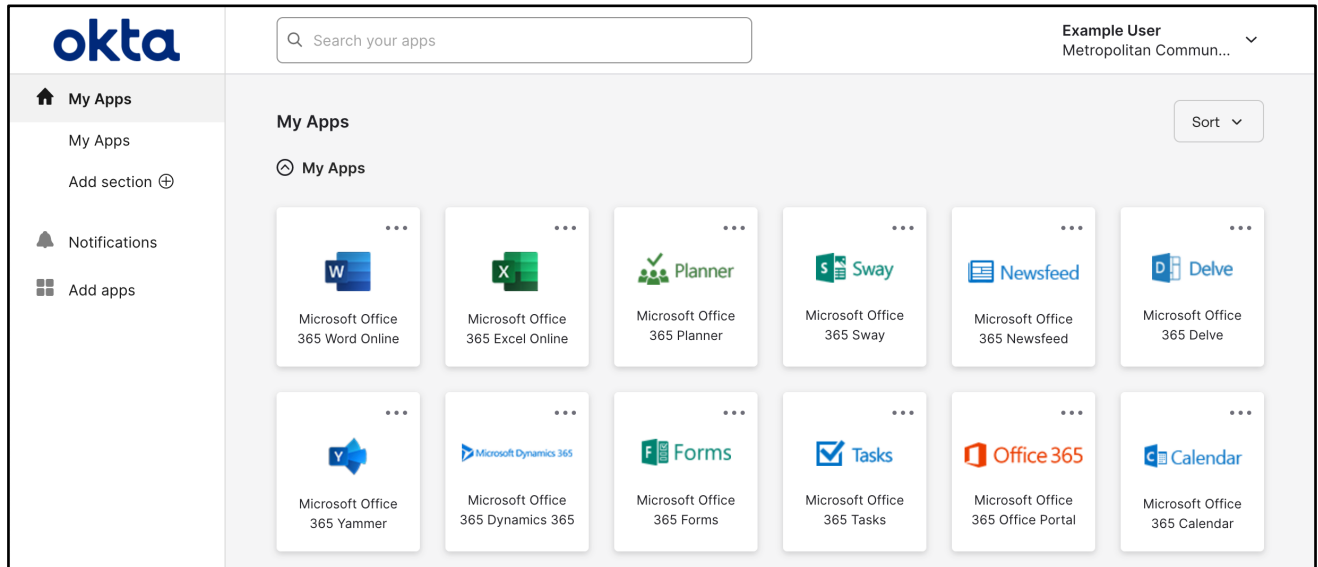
okta

Search your apps

Example User
Metropolitan Commun...

My Apps
My Apps
Add section ⊕
Notifications
Add apps

My Apps

Sort

My Apps

...
W
Microsoft Office 365 Word Online

...
X
Microsoft Office 365 Excel Online

...
Planner
Microsoft Office 365 Planner

...
Sway
Microsoft Office 365 Sway

...
Newsfeed
Microsoft Office 365 Newsfeed

...
Delve
Microsoft Office 365 Delve

...
Y
Microsoft Office 365 Yammer

...
Microsoft Dynamics 365
Microsoft Office 365 Dynamics 365

...
Forms
Microsoft Office 365 Forms

...
Tasks
Microsoft Office 365 Tasks

...
Office 365
Microsoft Office 365 Office Portal

...
Calendar
Microsoft Office 365 Calendar